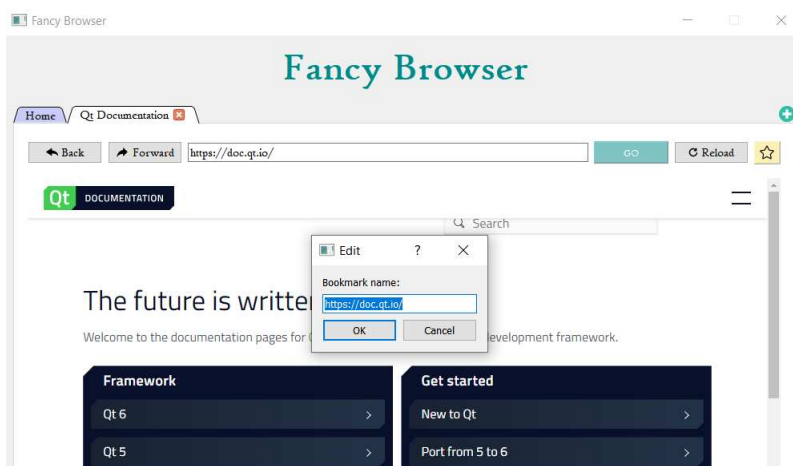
Fancy Browser

Fancy Browser

Home
Qt Documentation

Back
Forward
https://doc.qt.io/
GO
Reload

Qt DOCUMENTATION

Search

Edit
?
Bookmark name:
https://doc.qt.io/
OK
Cancel

The future is writte

Welcome to the documentation pages for
development framework.

Framework
Qt 6
Qt 5

Get started
New to Qt
Port from 5 to 6